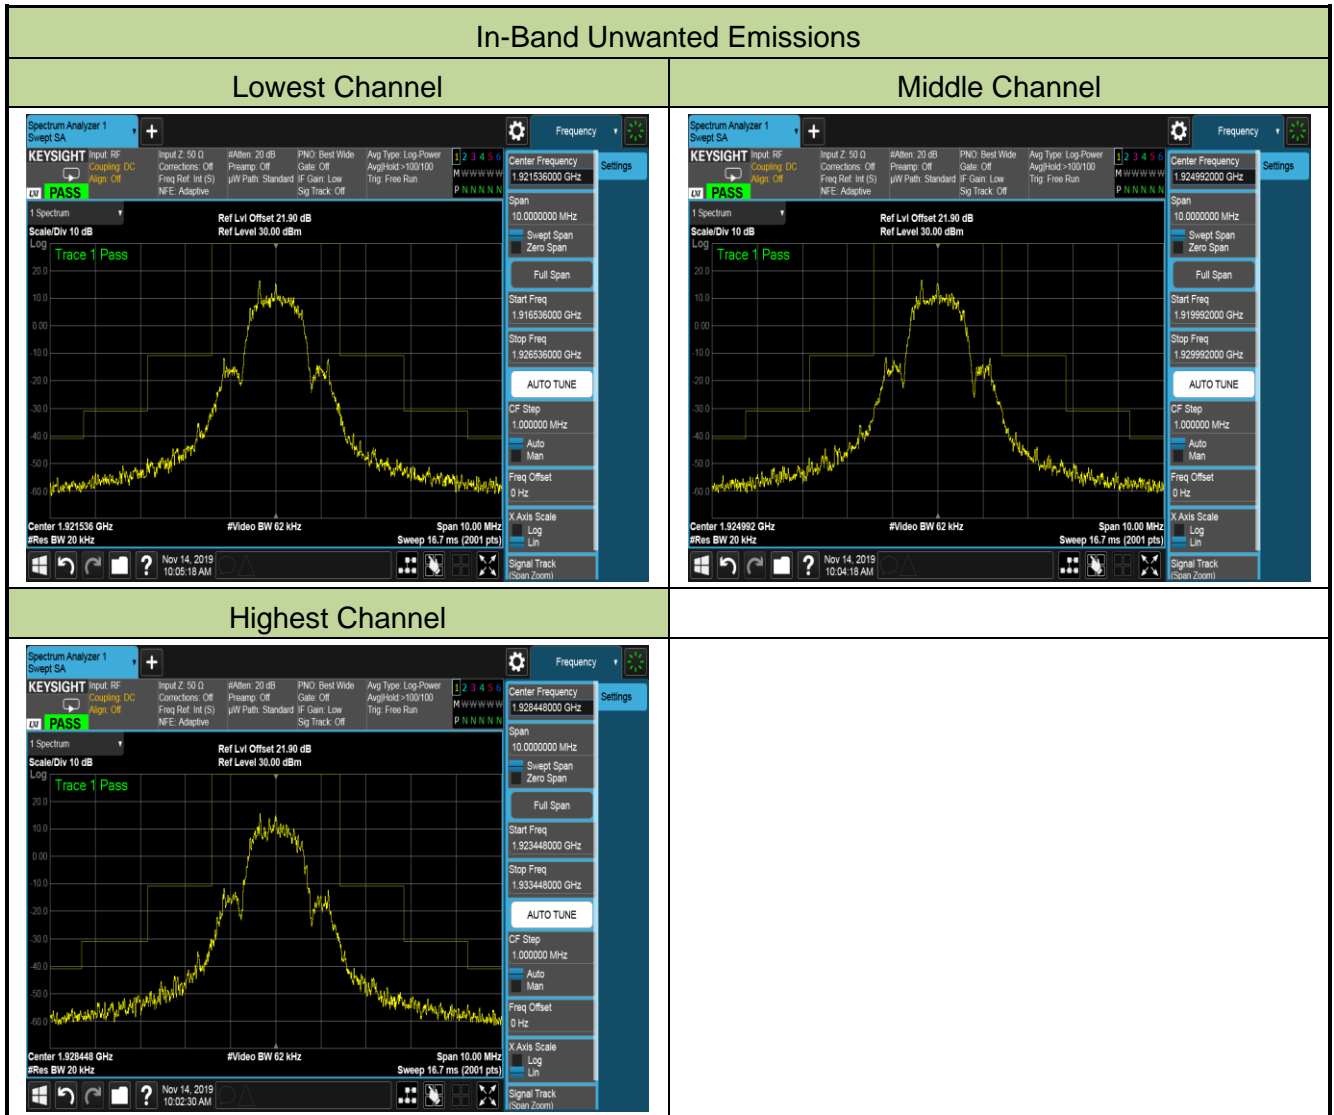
In-Band Unwanted Emissions

| Lowest Channel | Middle Channel |
|---|---|
| Spectrum Analyzer 1 Swept SA + Frequency KEYSIGHT Input: RF Coupling: DC Align: Off PASS Input Z: 50 Ω Corrections: Off Freq Ref: Int (S) NFE: Adaptive #Atten: 20 dB Preamp: Off µW Path: Standard PNO: Best Wide Gate: Off IF Gain: Low Sig Track: Off Avg Type: Log-Power Avg\|Hold:>100/100 Trig: Free Run 1 2 3 4 5 6 M W W W W W P N N N N N Center Frequency 1.921536000 GHz Settings 1 Spectrum Scale/Div 10 dB Log Ref Lvl Offset 21.90 dB Ref Level 30.00 dBm Trace 1 Pass 20.0 10.0 0.00 -10.0 -20.0 -30.0 -40.0 -50.0 -60.0 Center 1.921536 GHz #Res BW 20 kHz #Video BW 62 kHz Span 10.00 MHz Sweep 16.7 ms (2001 pts) Span 10.0000000 MHz Swept Span Zero Span Full Span Start Freq 1.916536000 GHz Stop Freq 1.926536000 GHz AUTO TUNE CF Step 1.000000 MHz Auto Man Freq Offset 0 Hz X Axis Scale Log Lin Signal Track (Span Zoom) Nov 14, 2019 10:05:18 AM | Spectrum Analyzer 1 Swept SA + Frequency KEYSIGHT Input: RF Coupling: DC Align: Off PASS Input Z: 50 Ω Corrections: Off Freq Ref: Int (S) NFE: Adaptive #Atten: 20 dB Preamp: Off µW Path: Standard PNO: Best Wide Gate: Off IF Gain: Low Sig Track: Off Avg Type: Log-Power Avg\|Hold:>100/100 Trig: Free Run 1 2 3 4 5 6 M W W W W W P N N N N N Center Frequency 1.924992000 GHz Settings 1 Spectrum Scale/Div 10 dB Log Ref Lvl Offset 21.90 dB Ref Level 30.00 dBm Trace 1 Pass 20.0 10.0 0.00 -10.0 -20.0 -30.0 -40.0 -50.0 -60.0 Center 1.924992 GHz #Res BW 20 kHz #Video BW 62 kHz Span 10.00 MHz Sweep 16.7 ms (2001 pts) Span 10.0000000 MHz Swept Span Zero Span Full Span Start Freq 1.919992000 GHz Stop Freq 1.929992000 GHz AUTO TUNE CF Step 1.000000 MHz Auto Man Freq Offset 0 Hz X Axis Scale Log Lin Signal Track (Span Zoom) Nov 14, 2019 10:04:18 AM |
| Highest Channel | |
| Spectrum Analyzer 1 Swept SA + Frequency KEYSIGHT Input: RF Coupling: DC Align: Off PASS Input Z: 50 Ω Corrections: Off Freq Ref: Int (S) NFE: Adaptive #Atten: 20 dB Preamp: Off µW Path: Standard PNO: Best Wide Gate: Off IF Gain: Low Sig Track: Off Avg Type: Log-Power Avg\|Hold:>100/100 Trig: Free Run 1 2 3 4 5 6 M W W W W W P N N N N N Center Frequency 1.928448000 GHz Settings 1 Spectrum Scale/Div 10 dB Log Ref Lvl Offset 21.90 dB Ref Level 30.00 dBm Trace 1 Pass 20.0 10.0 0.00 -10.0 -20.0 -30.0 -40.0 -50.0 -60.0 Center 1.928448 GHz #Res BW 20 kHz #Video BW 62 kHz Span 10.00 MHz Sweep 16.7 ms (2001 pts) Span 10.0000000 MHz Swept Span Zero Span Full Span Start Freq 1.923448000 GHz Stop Freq 1.933448000 GHz AUTO TUNE CF Step 1.000000 MHz Auto Man Freq Offset 0 Hz X Axis Scale Log Lin Signal Track (Span Zoom) Nov 14, 2019 10:02:30 AM | |